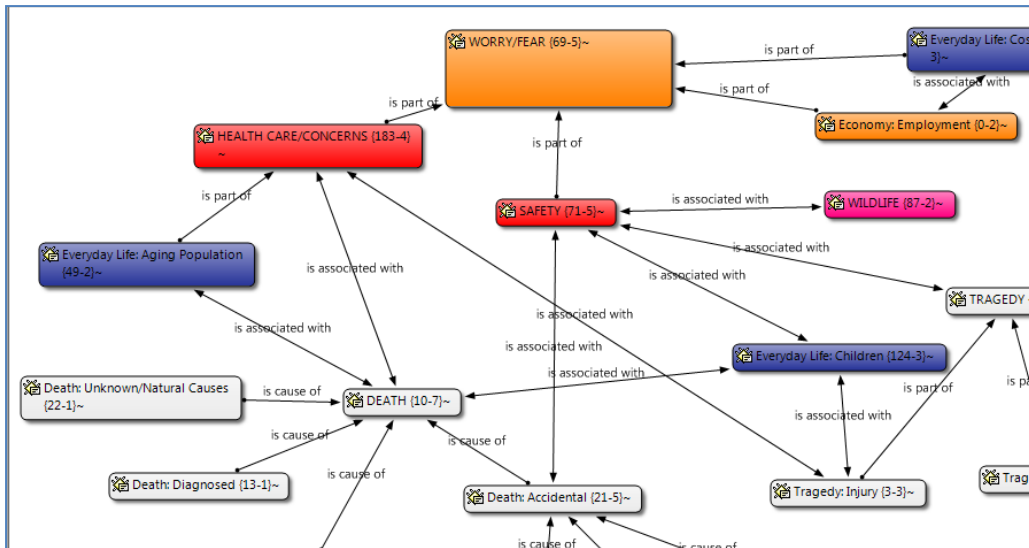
WORRY/FEAR {69-5}~

Everyday Life: Cos 3}~

is part of

is associated with

is part of

Economy: Employment {0-2}~

is part of

HEALTH CARE/CONCERNS {183-4} ~

is part of

SAFETY {71-5}~

is associated with

WILDLIFE {87-2}~

is part of

Everyday Life: Aging Population {49-2}~

is associated with

is associated with

is associated with

TRAGEDY

is associated with

is associated with

is associated with

Everyday Life: Children {124-3}~

is associated with

Death: Unknown/Natural Causes {22-1}~

is cause of

DEATH {10-7}~

is part of

is pa

is cause of

is cause of

is associated with

is cause of

Death: Diagnosed {13-1}~

Death: Accidental {21-5}~

Tragedy: Injury {3-3}~

Trag

is cause of

is cause of